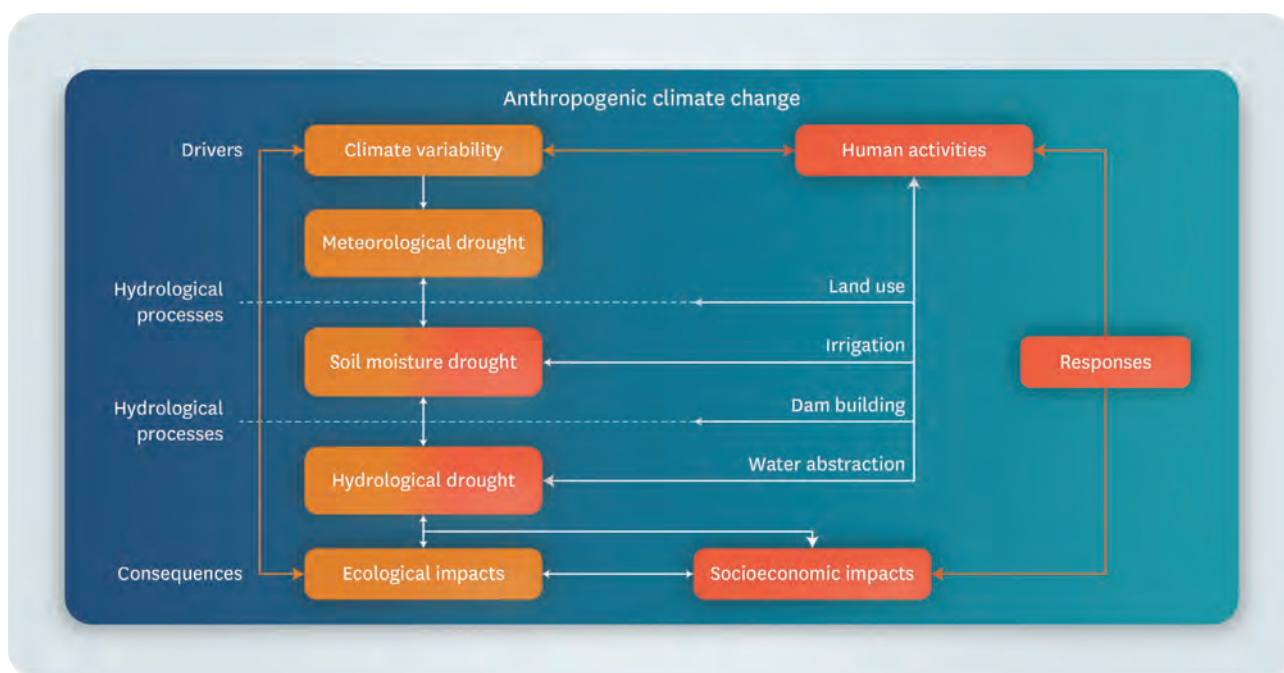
Anthropogenic climate change

Drivers

Climate variability

Human activities

Meteorological drought

Hydrological processes

Land use

Soil moisture drought

Irrigation

Responses

Hydrological processes

Dam building

Hydrological drought

Water abstraction

Consequences

Ecological impacts

Socioeconomic impacts